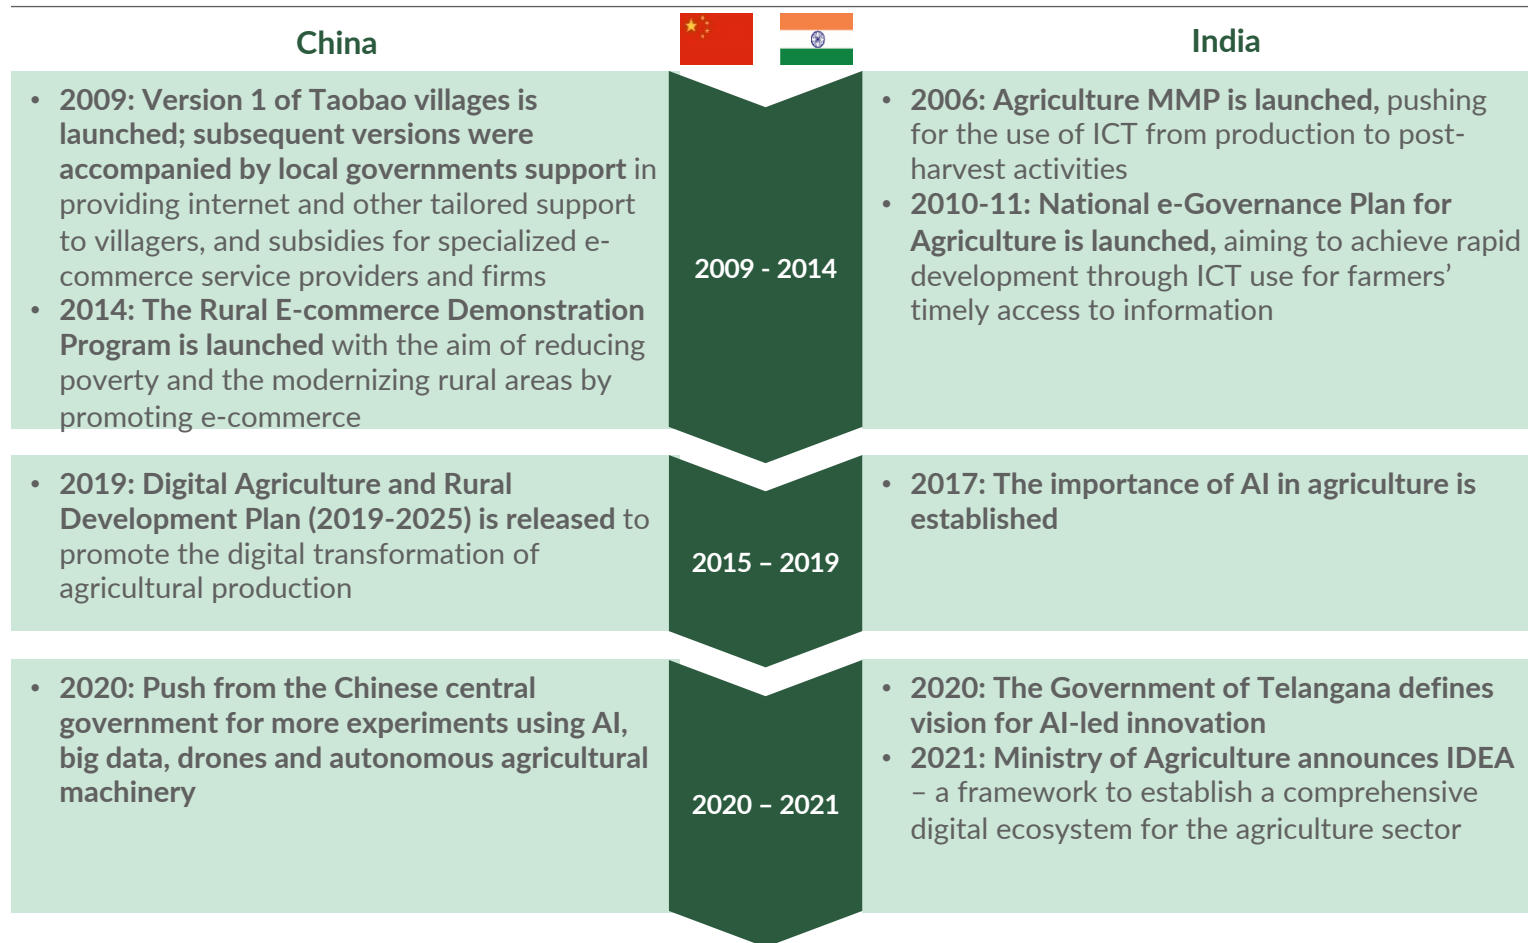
China

India

- 2009: Version 1 of Taobao villages is launched; subsequent versions were accompanied by local governments support in providing internet and other tailored support to villagers, and subsidies for specialized e-commerce service providers and firms
- 2014: The Rural E-commerce Demonstration Program is launched with the aim of reducing poverty and the modernizing rural areas by promoting e-commerce

2009 - 2014

- 2006: Agriculture MMP is launched, pushing for the use of ICT from production to post-harvest activities
- 2010-11: National e-Governance Plan for Agriculture is launched, aiming to achieve rapid development through ICT use for farmers' timely access to information

- 2019: Digital Agriculture and Rural Development Plan (2019-2025) is released to promote the digital transformation of agricultural production

2015 – 2019

- 2017: The importance of AI in agriculture is established

- 2020: Push from the Chinese central government for more experiments using AI, big data, drones and autonomous agricultural machinery

2020 – 2021

- 2020: The Government of Telangana defines vision for AI-led innovation
- 2021: Ministry of Agriculture announces IDEA – a framework to establish a comprehensive digital ecosystem for the agriculture sector